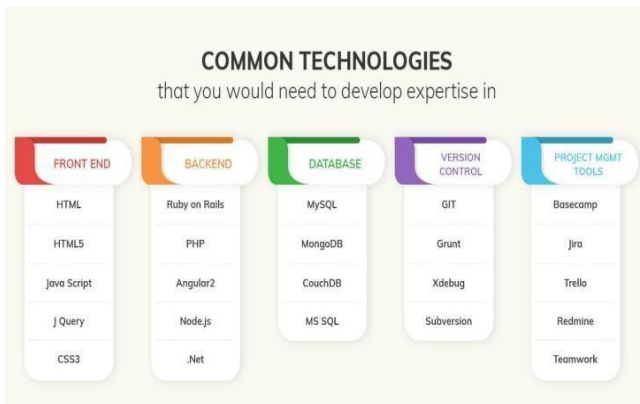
COMMON TECHNOLOGIES
that you would need to develop expertise in

FRONT END
HTML
HTML5
Java Script
J Query
CSS3

BACKEND
Ruby on Rails
PHP
Angular2
Node.js
.Net

DATABASE
MySQL
MongoDB
CouchDB
MS SQL

VERSION CONTROL
GIT
Grunt
Xdebug
Subversion

PROJECT MGMT TOOLS
Basecamp
Jira
Trello
Redmine
Teamwork